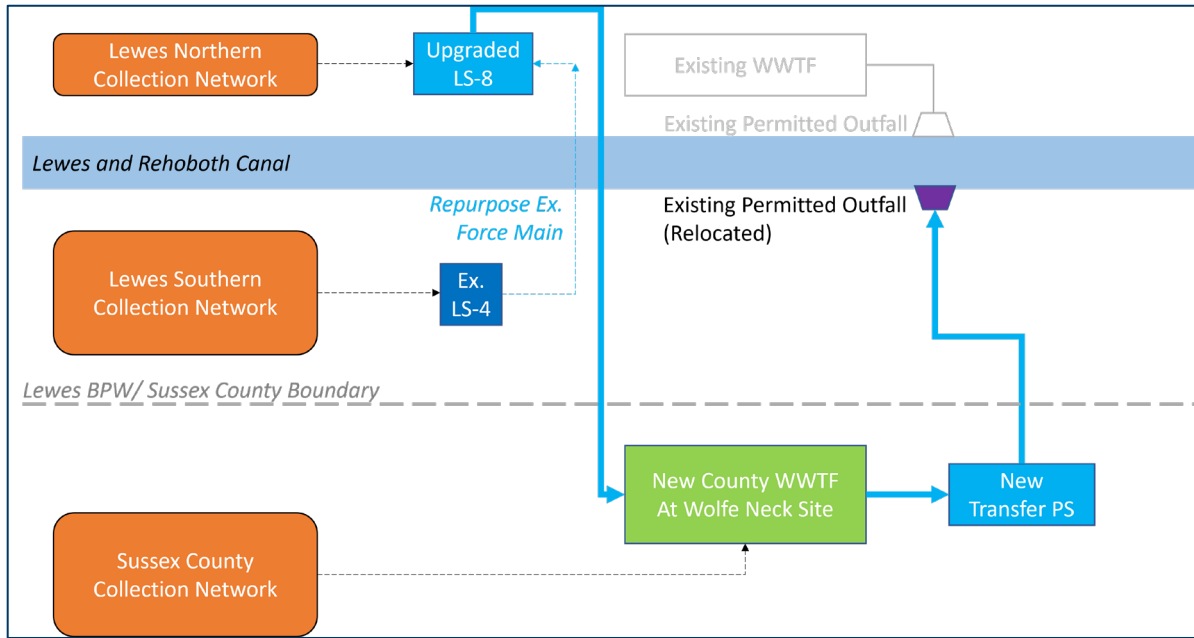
Lewes Northern Collection Network

Upgraded LS-8

Existing WWTF

Existing Permitted Outfall

Lewes and Rehoboth Canal

Repurpose Ex. Force Main

Existing Permitted Outfall (Relocated)

Lewes Southern Collection Network

Ex. LS-4

Lewes BPW/ Sussex County Boundary

New County WWTF At Wolfe Neck Site

New Transfer PS

Sussex County Collection Network